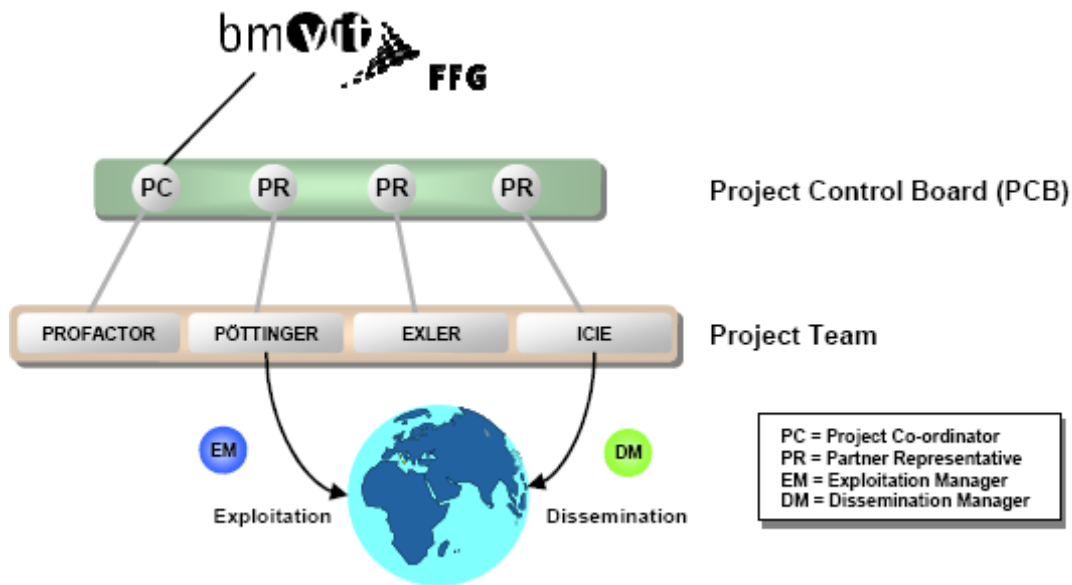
bmvit

FFG

PC PR PR PR

Project Control Board (PCB)

PROFACTOR PÖTTINGER EXLER ICIE

Project Team

EM

DM

Exploitation

Dissemination

PC = Project Co-ordinator
PR = Partner Representative
EM = Exploitation Manager
DM = Dissemination Manager